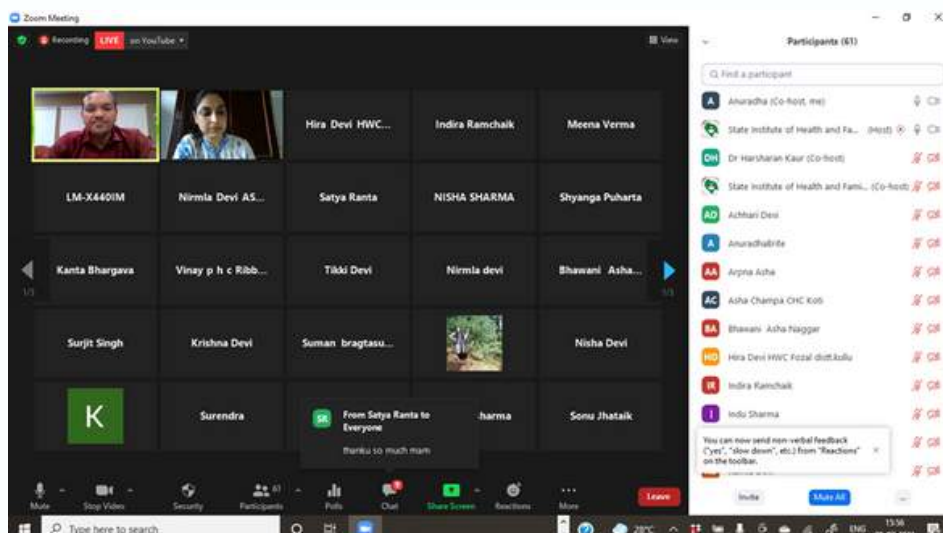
Zoom Meeting

Recording LIVE on YouTube

View

Participants (61)

Find a participant

Hira Devi HWC...

Indira Ramchaik

Meena Verma

LM-X440IM

Nirmla Devi AS...

Satya Ranta

NISHA SHARMA

Shyanga Puharta

Kanta Bhargava

Vinay p h c Ribb...

Tikki Devi

Nirmla devi

Bhawani Asha...

1/3

1/3

Surjit Singh

Krishna Devi

Suman bragtasu...

Nisha Devi

K

Surendra

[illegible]harma

Sonu Jhataik

From Satya Ranta to Everyone

thanku so much mam

Anuradha (Co-host, me)

State Institute of Health and Fa... (Host)

Dr Harsharan Kaur (Co-host)

State Institute of Health and Fami... (Co-host)

Achhari Devi

Anuradhabrite

Arpna Asha

Asha Champa CHC Koti

Bhawani Asha Naggar

Hira Devi HWC Fozal distt.kullu

Indira Ramchaik

Indu Sharma

You can now send non-verbal feedback ("yes", "slow down", etc.) from "Reactions" on the toolbar.

Mute

Stop Video

Security

Participants 61

Polls

Chat

Share Screen

Reactions

More

Leave

Invite

Mute All

Type here to search

28°C

ENG

15:56